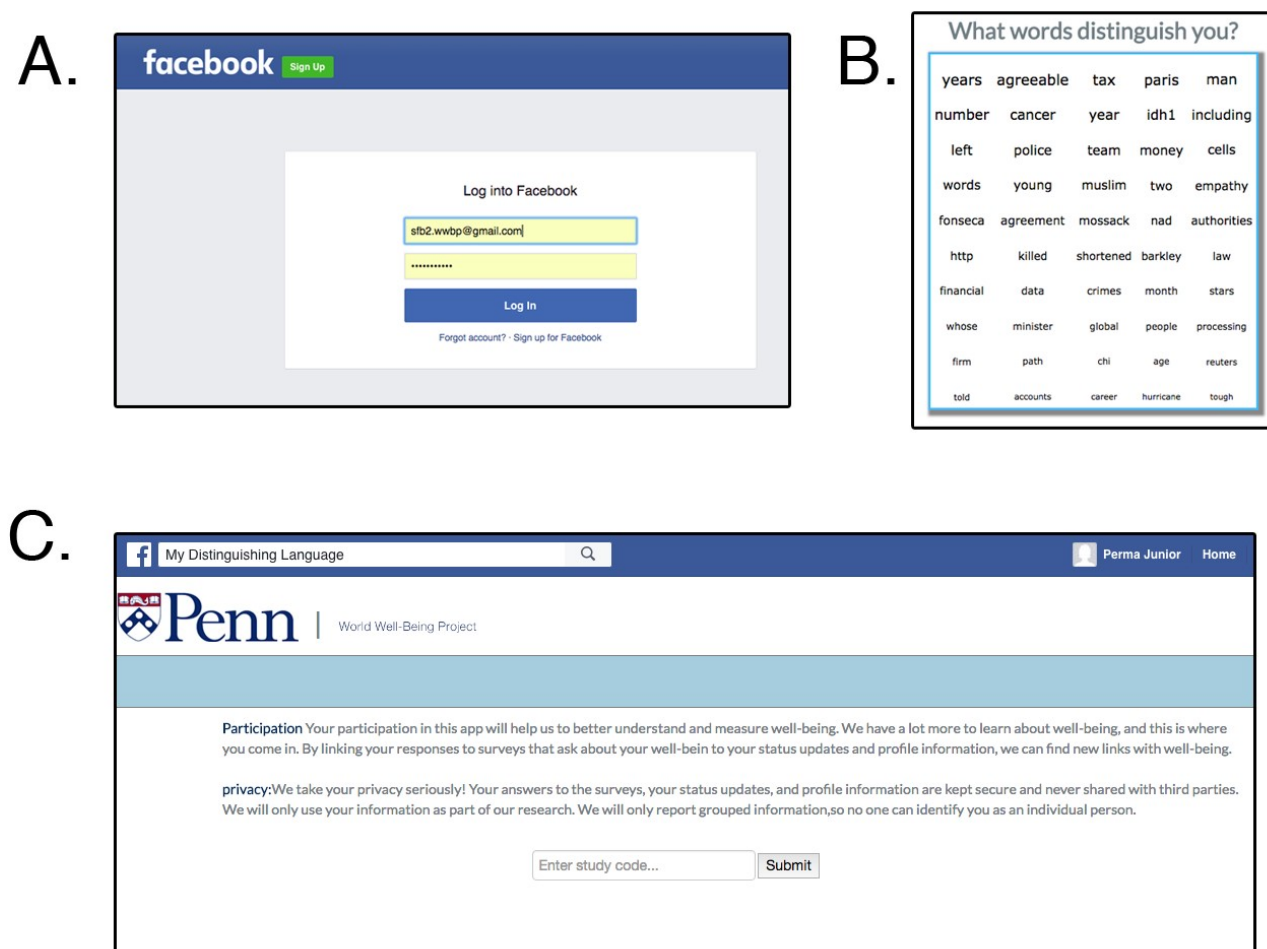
A.

facebook Sign Up

Log into Facebook

sfb2.wwbp@gmail.com

Log In

Forgot account? · Sign up for Facebook

B.

What words distinguish you?

| years | agreeable | tax | paris | man |
|---|---|---|---|---|
| number | cancer | year | idh1 | including |
| left | police | team | money | cells |
| words | young | muslim | two | empathy |
| fonseca | agreement | mossack | nad | authorities |
| http | killed | shortened | barkley | law |
| financial | data | crimes | month | stars |
| whose | minister | global | people | processing |
| firm | path | chi | age | reuters |
| told | accounts | career | hurricane | tough |

C.

My Distinguishing Language

Perma Junior Home

Penn | World Well-Being Project

Participation Your participation in this app will help us to better understand and measure well-being. We have a lot more to learn about well-being, and this is where you come in. By linking your responses to surveys that ask about your well-bein to your status updates and profile information, we can find new links with well-being.

privacy:We take your privacy seriously! Your answers to the surveys, your status updates, and profile information are kept secure and never shared with third parties. We will only use your information as part of our research. We will only report grouped information,so no one can identify you as an individual person.

Enter study code... Submit